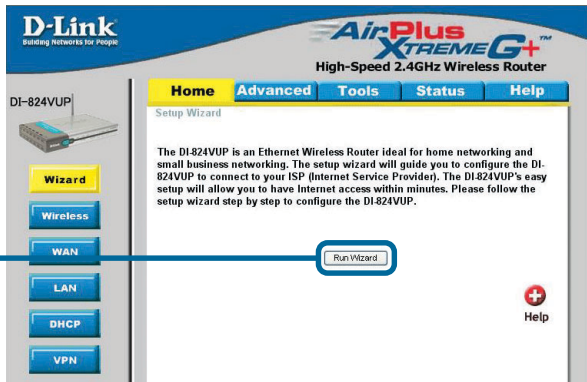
D-Link
Building Networks for People

AirPlus XTREME G+™
High-Speed 2.4GHz Wireless Router

DI-824VUP

Home Advanced Tools Status Help

Setup Wizard

The DI-824VUP is an Ethernet Wireless Router ideal for home networking and small business networking. The setup wizard will guide you to configure the DI-824VUP to connect to your ISP (Internet Service Provider). The DI-824VUP's easy setup will allow you to have Internet access within minutes. Please follow the setup wizard step by step to configure the DI-824VUP.

Run Wizard

Wizard
Wireless
WAN
LAN
DHCP
VPN

Help